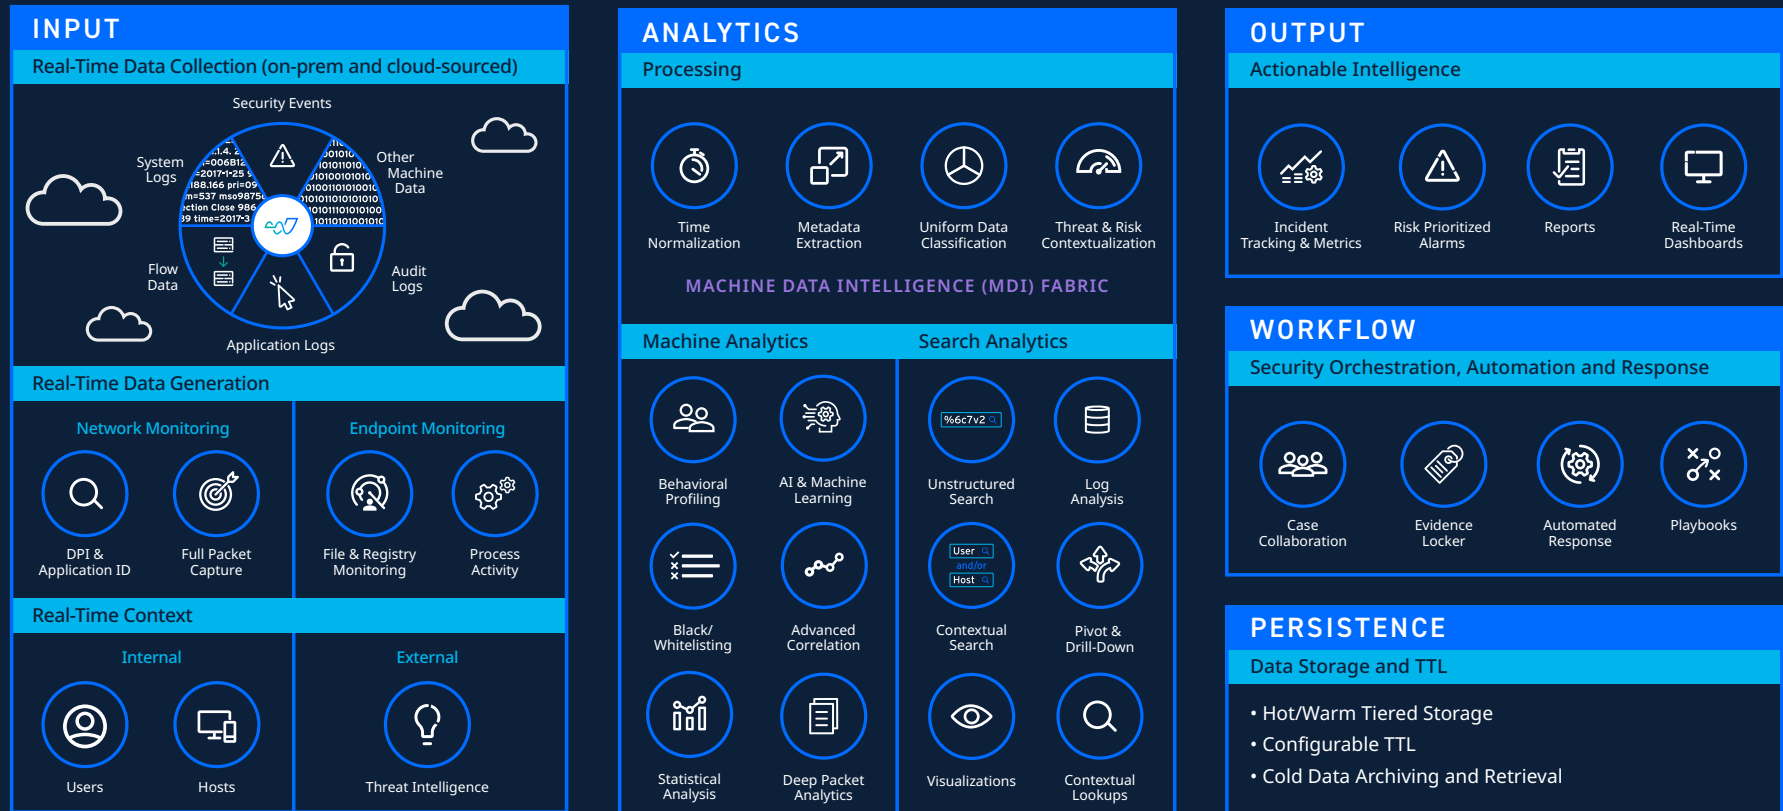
INPUT

Real-Time Data Collection (on-prem and cloud-sourced)

Security Events

System Logs

Other Machine Data

Flow Data

Audit Logs

Application Logs

Real-Time Data Generation

Network Monitoring

DPI & Application ID

Full Packet Capture

Endpoint Monitoring

File & Registry Monitoring

Process Activity

Real-Time Context

Internal

Users

Hosts

External

Threat Intelligence

ANALYTICS

Processing

Time Normalization

Metadata Extraction

Uniform Data Classification

Threat & Risk Contextualization

MACHINE DATA INTELLIGENCE (MDI) FABRIC

Machine Analytics

Behavioral Profiling

AI & Machine Learning

Black/ Whitelisting

Advanced Correlation

Statistical Analysis

Deep Packet Analytics

Search Analytics

%6c7v2

Unstructured Search

Log Analysis

User
and/or
Host

Contextual Search

Pivot & Drill-Down

Visualizations

Contextual Lookups

OUTPUT

Actionable Intelligence

Incident Tracking & Metrics

Risk Prioritized Alarms

Reports

Real-Time Dashboards

WORKFLOW

Security Orchestration, Automation and Response

Case Collaboration

Evidence Locker

Automated Response

Playbooks

PERSISTENCE

Data Storage and TTL

• Hot/Warm Tiered Storage
• Configurable TTL
• Cold Data Archiving and Retrieval